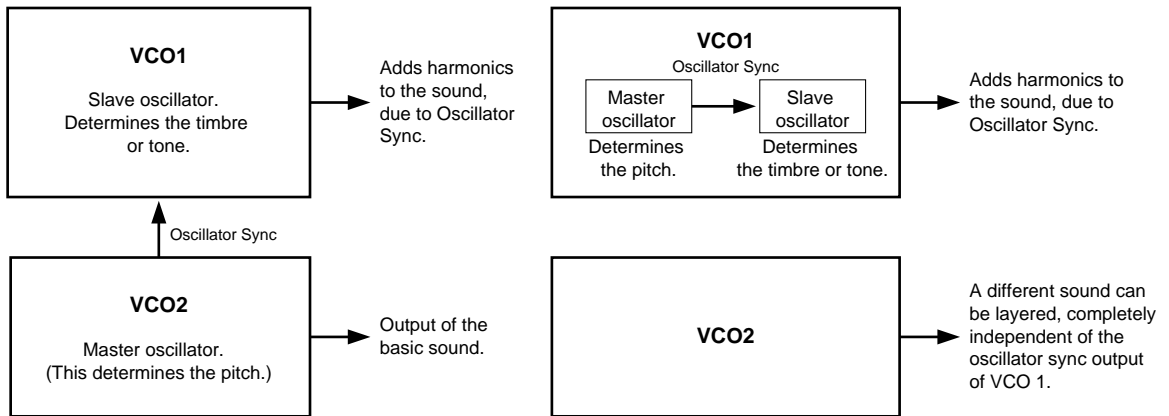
VCO1

Slave oscillator. Determines the timbre or tone.

Adds harmonics to the sound, due to Oscillator Sync.

Oscillator Sync

VCO2

Master oscillator. (This determines the pitch.)

Output of the basic sound.

VCO1

Oscillator Sync

Master oscillator

Determines the pitch.

Slave oscillator

Determines the timbre or tone.

Adds harmonics to the sound, due to Oscillator Sync.

VCO2

A different sound can be layered, completely independent of the oscillator sync output of VCO 1.